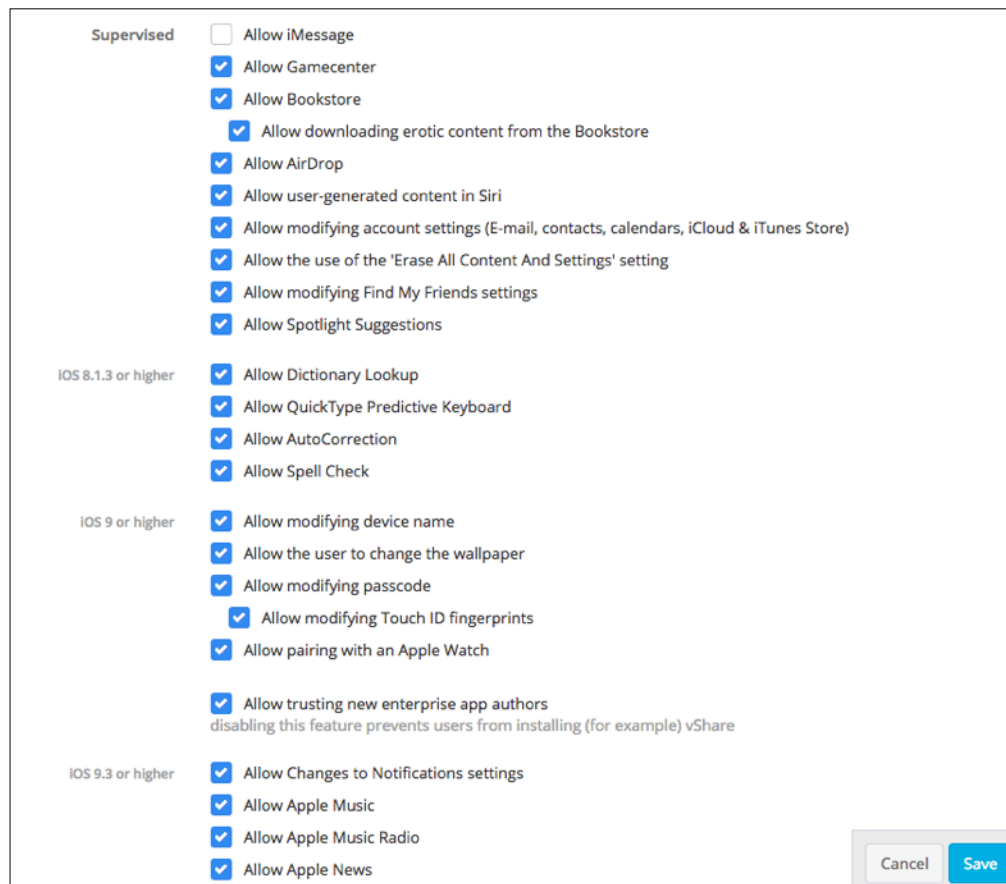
Supervised

Allow iMessage
Allow Gamecenter
Allow Bookstore
Allow downloading erotic content from the Bookstore
Allow AirDrop
Allow user-generated content in Siri
Allow modifying account settings (E-mail, contacts, calendars, iCloud & iTunes Store)
Allow the use of the 'Erase All Content And Settings' setting
Allow modifying Find My Friends settings
Allow Spotlight Suggestions

iOS 8.1.3 or higher

Allow Dictionary Lookup
Allow QuickType Predictive Keyboard
Allow AutoCorrection
Allow Spell Check

iOS 9 or higher

Allow modifying device name
Allow the user to change the wallpaper
Allow modifying passcode
Allow modifying Touch ID fingerprints
Allow pairing with an Apple Watch

Allow trusting new enterprise app authors
disabling this feature prevents users from installing (for example) vShare

iOS 9.3 or higher

Allow Changes to Notifications settings
Allow Apple Music
Allow Apple Music Radio
Allow Apple News

Cancel
Save